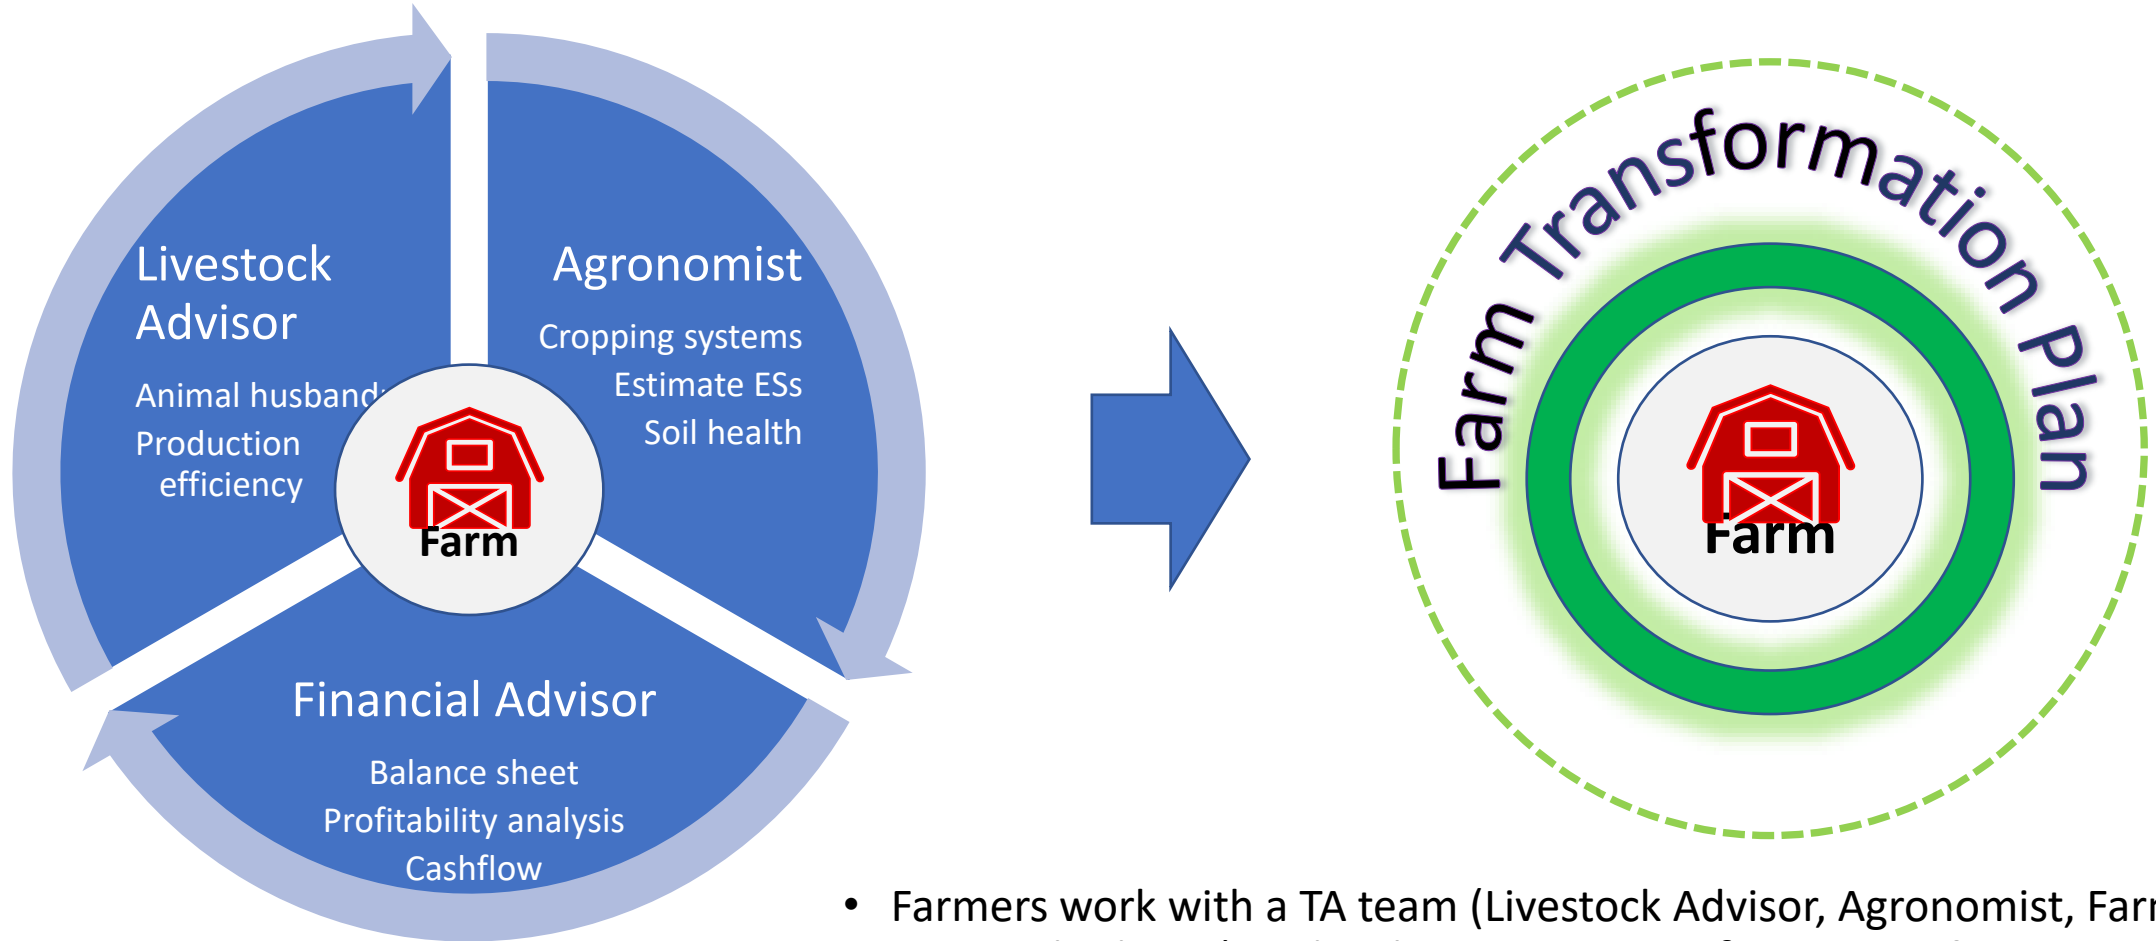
Livestock Advisor

Animal husband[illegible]

Production efficiency

Agronomist

Cropping systems

Estimate ESs

Soil health

Farm

Financial Advisor

Balance sheet

Profitability analysis

Cashflow

Farm Transformation Plan

Farm

• Farmers work with a TA team (Livestock Advisor, Agronomist, Far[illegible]